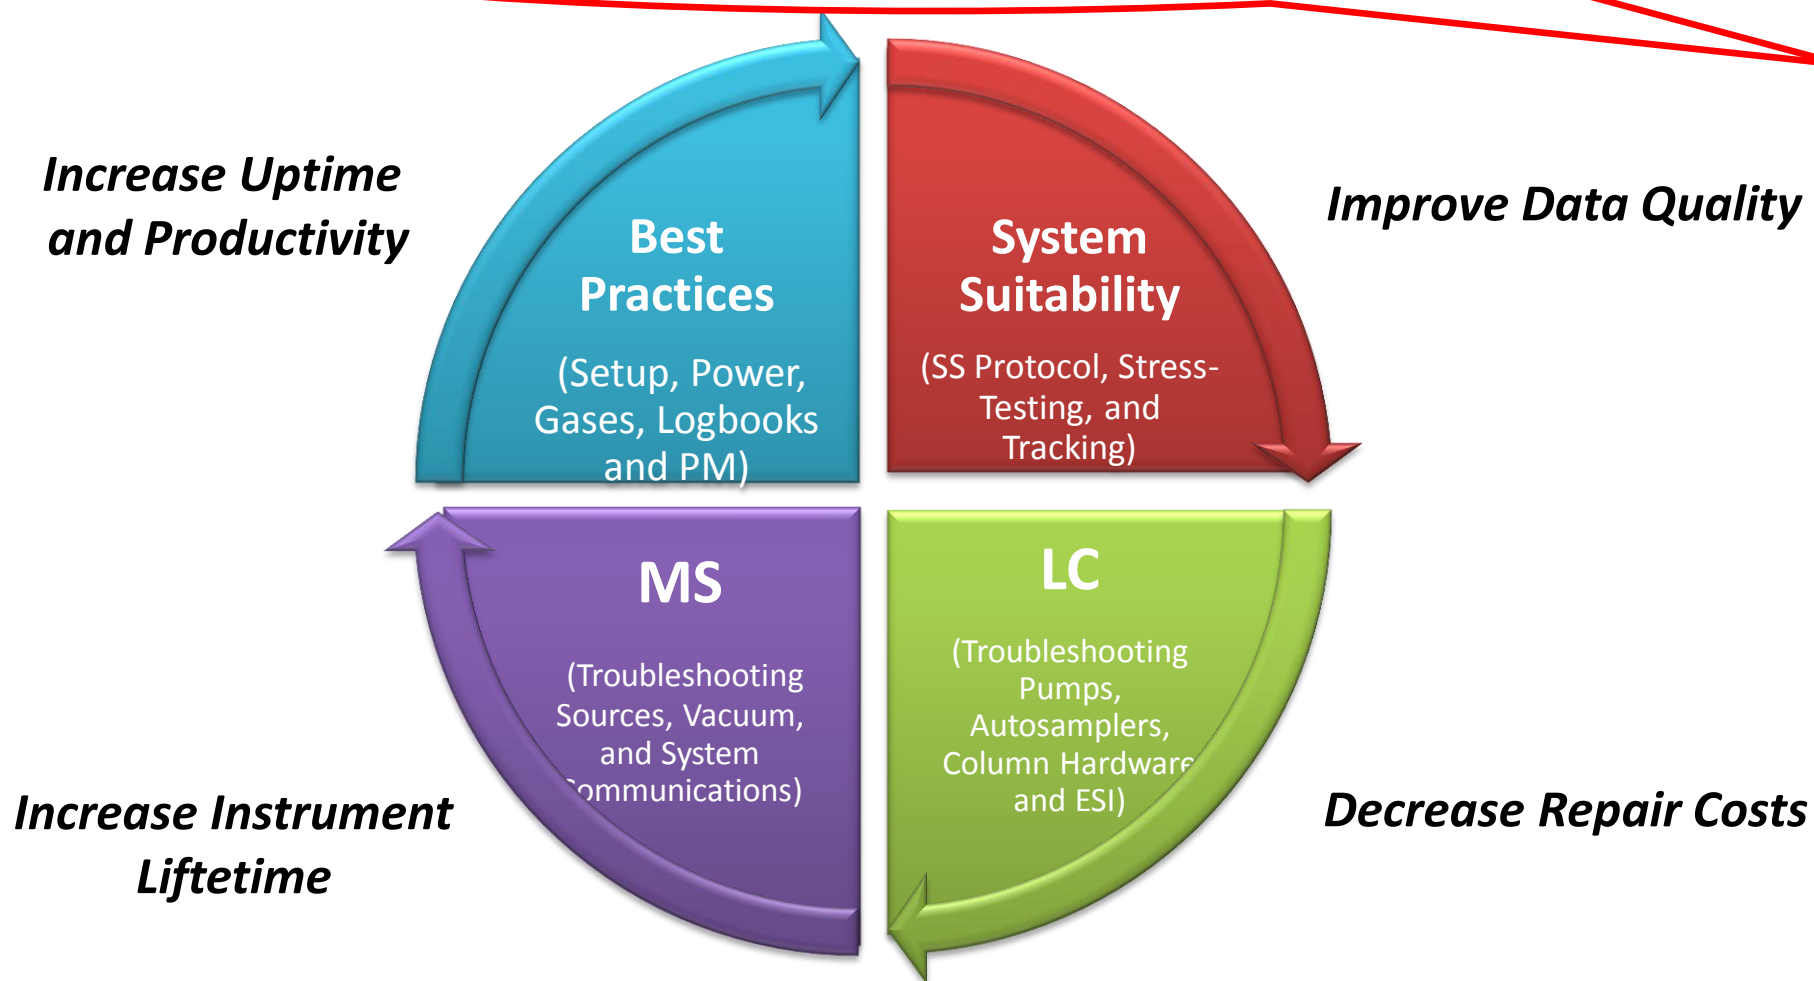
Increase Uptime and Productivity

Best Practices

(Setup, Power, Gases, Logbooks and PM)

System Suitability

(SS Protocol, Stress-Testing, and Tracking)

Improve Data Quality

MS

(Troubleshooting Sources, Vacuum, and System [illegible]ommunications)

LC

(Troubleshooting Pumps, Autosamplers, Column Hardware and ESI)

Increase Instrument Liftetime

Decrease Repair Costs